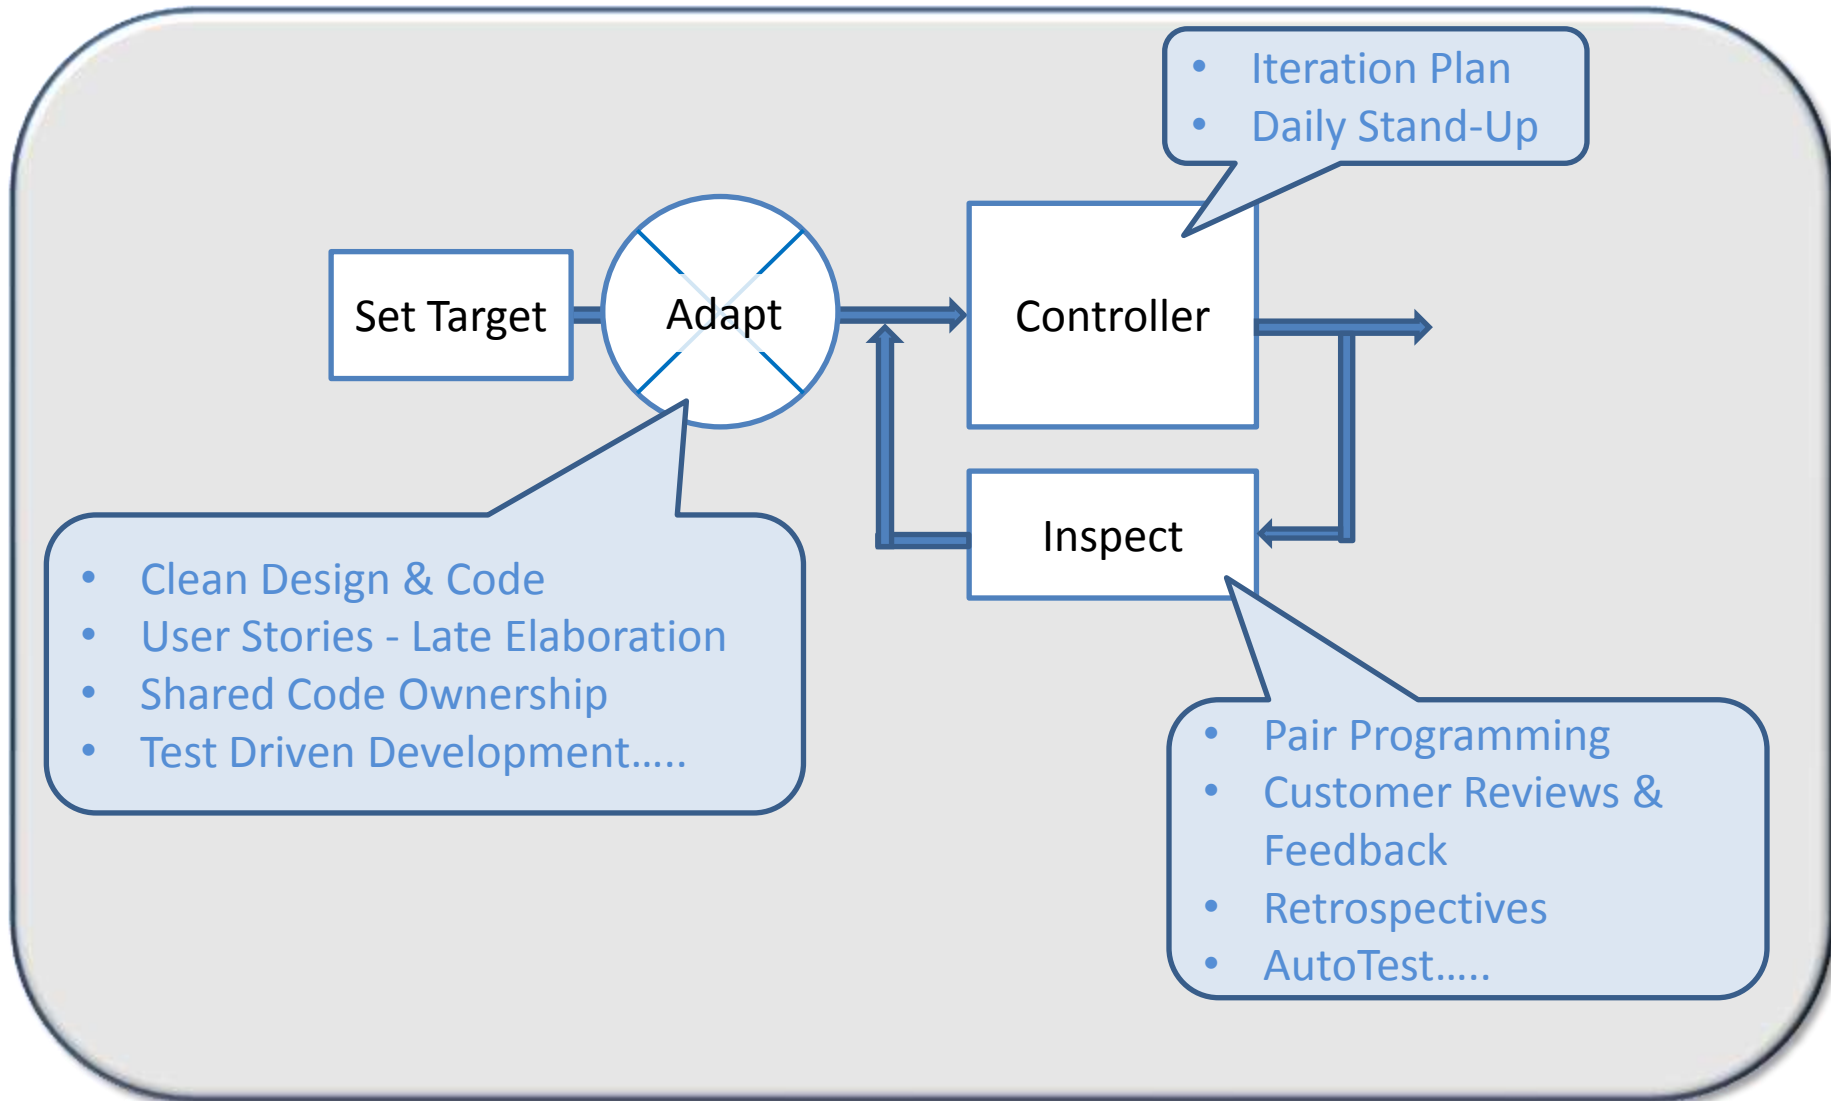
- Iteration Plan
- Daily Stand-Up

Set Target

Adapt

Controller

Inspect

- Clean Design & Code
- User Stories - Late Elaboration
- Shared Code Ownership
- Test Driven Development…..

- Pair Programming
- Customer Reviews & Feedback
- Retrospectives
- AutoTest…..